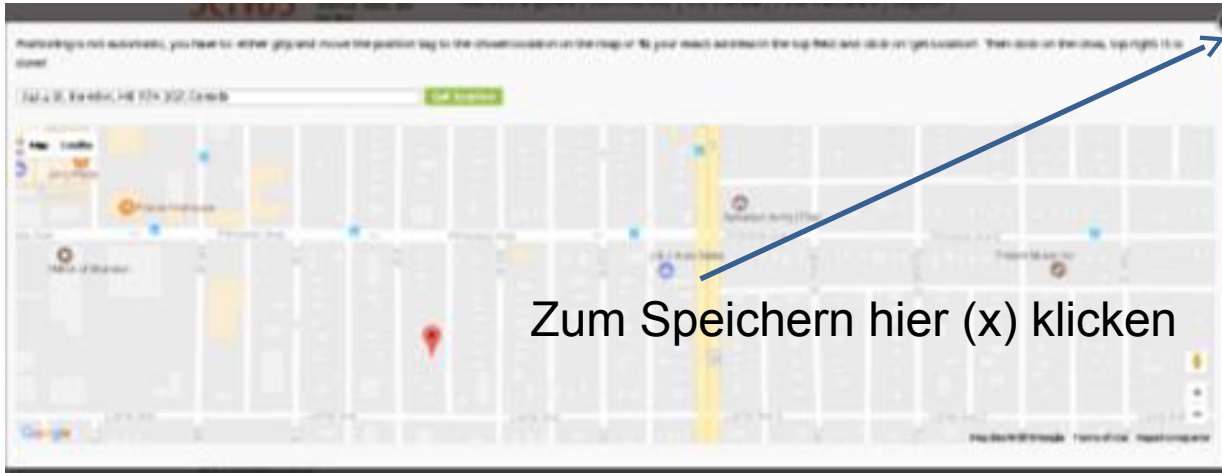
Positioning is not automatic, you have to either grip and move the position tag to the closest location on the map or fill your exact address in the top field and click on 'get location'. Then click on the close, top right. It is saved.

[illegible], Brandon, MB R7A 3G2, Canada

Get location

Map Satellite

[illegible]

Zum Speichern hier (x) klicken

Google

Map data ©2018 Google Terms of Use Report a map error